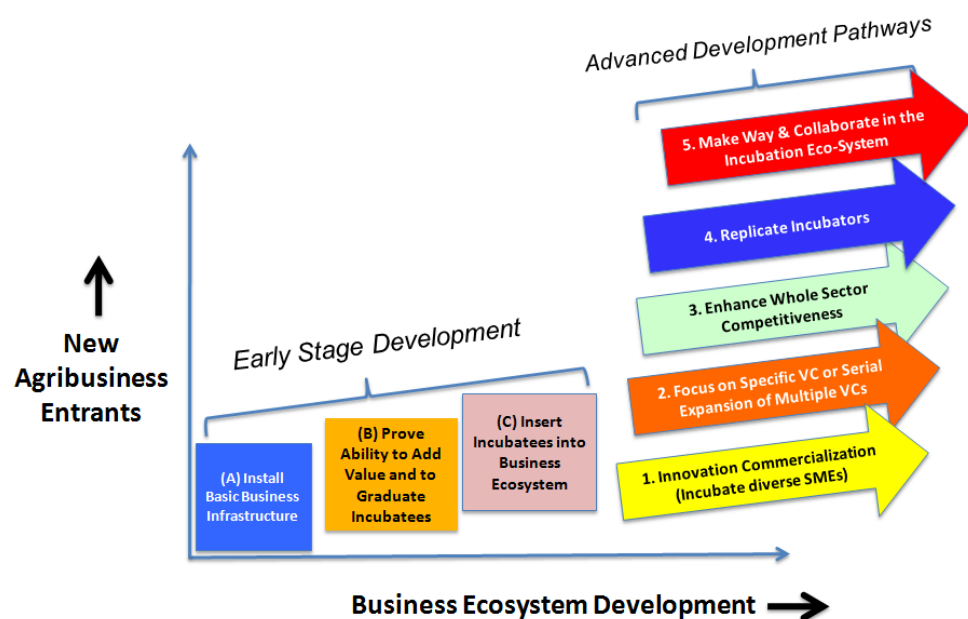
Advanced Development Pathways

5. Make Way & Collaborate in the Incubation Eco-System

4. Replicate Incubators

3. Enhance Whole Sector Competitiveness

2. Focus on Specific VC or Serial Expansion of Multiple VCs

1. Innovation Commercialization (Incubate diverse SMEs)

Early Stage Development

New Agribusiness Entrants

(A) Install Basic Business Infrastructure

(B) Prove Ability to Add Value and to Graduate Incubatees

(C) Insert Incubatees into Business Ecosystem

Business Ecosystem Development